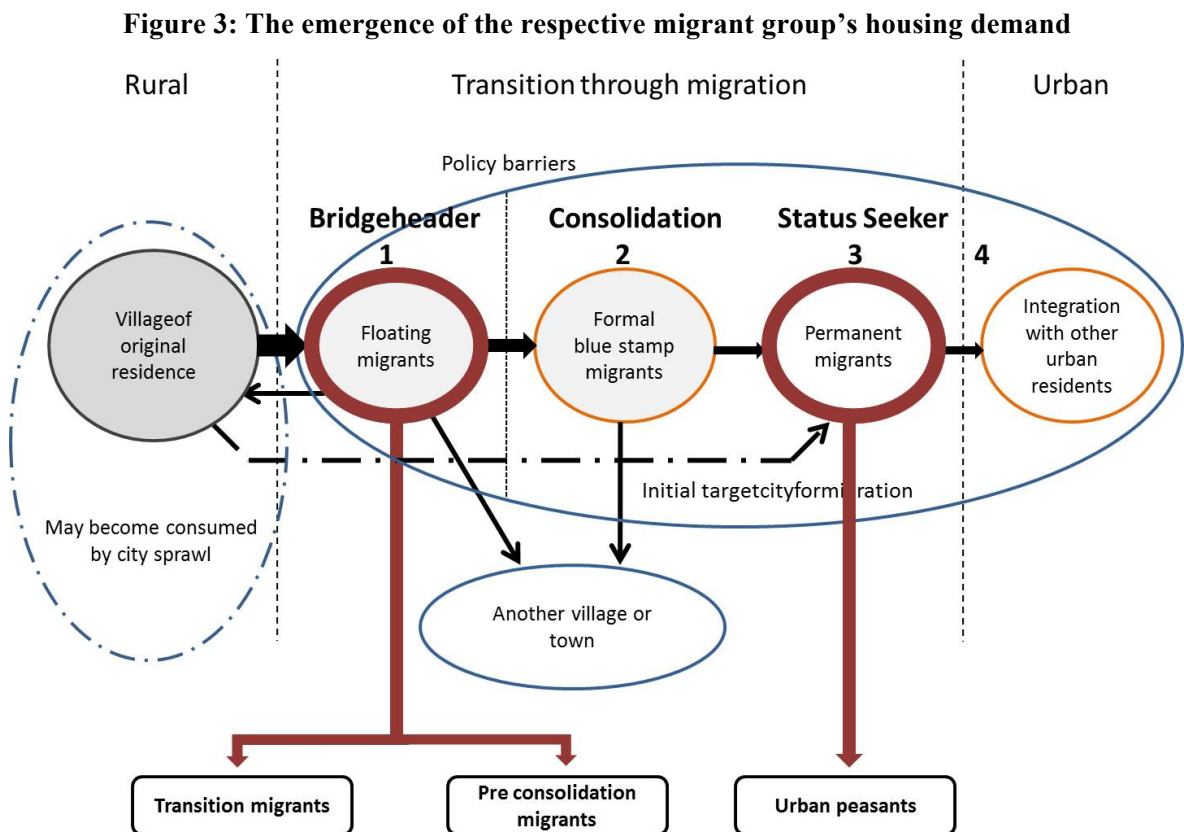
**Figure 3: The emergence of the respective migrant group's housing demand**

Rural

Transition through migration

Urban

Policy barriers

**Bridgeheader**

**1**

**Consolidation**

**2**

**Status Seeker**

**3**

**4**

Villageof original residence

Floating migrants

Formal blue stamp migrants

Permanent migrants

Integration with other urban residents

Initial targetcityformigration

May become consumed by city sprawl

Another village or town

**Transition migrants**

**Pre consolidation migrants**

**Urban peasants**